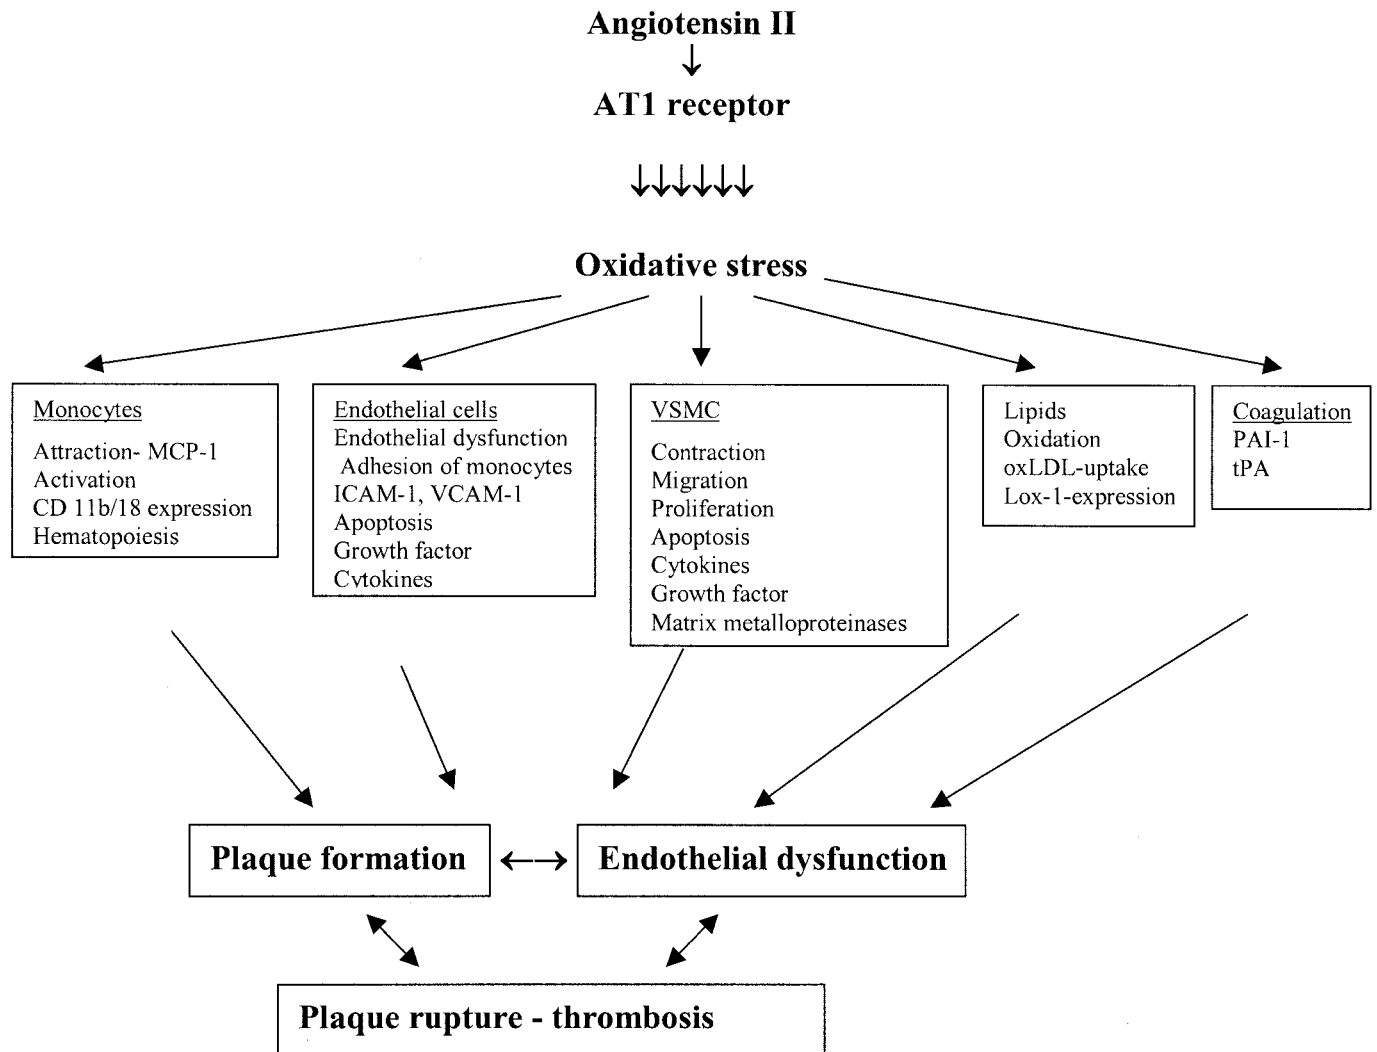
Angiotensin II

AT1 receptor

Oxidative stress

Monocytes
Attraction- MCP-1
Activation
CD 11b/18 expression
Hematopoiesis

Endothelial cells
Endothelial dysfunction
Adhesion of monocytes
ICAM-1, VCAM-1
Apoptosis
Growth factor
Cytokines

VSMC
Contraction
Migration
Proliferation
Apoptosis
Cytokines
Growth factor
Matrix metalloproteinases

Lipids
Oxidation
oxLDL-uptake
Lox-1-expression

Coagulation
PAI-1
tPA

Plaque formation

Endothelial dysfunction

Plaque rupture - thrombosis